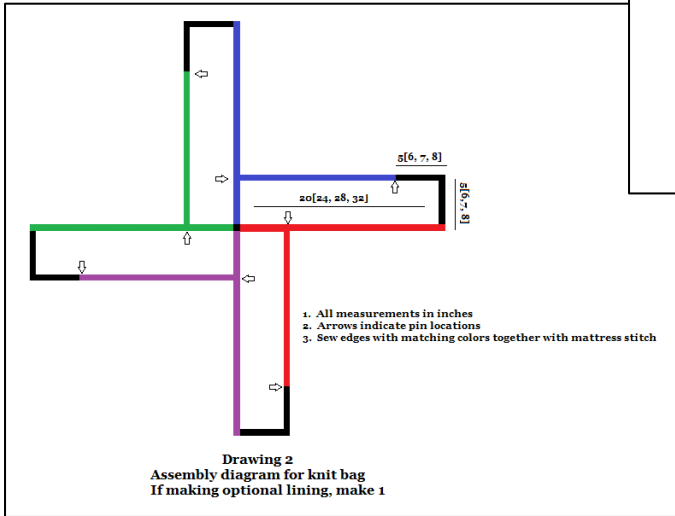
5[6, 7, 8]

5[6, 7, 8]

20[24, 28, 32]

1. All measurements in inches
2. Arrows indicate pin locations
3. Sew edges with matching colors together with mattress stitch

Drawing 2
Assembly diagram for knit bag
If making optional lining, make 1